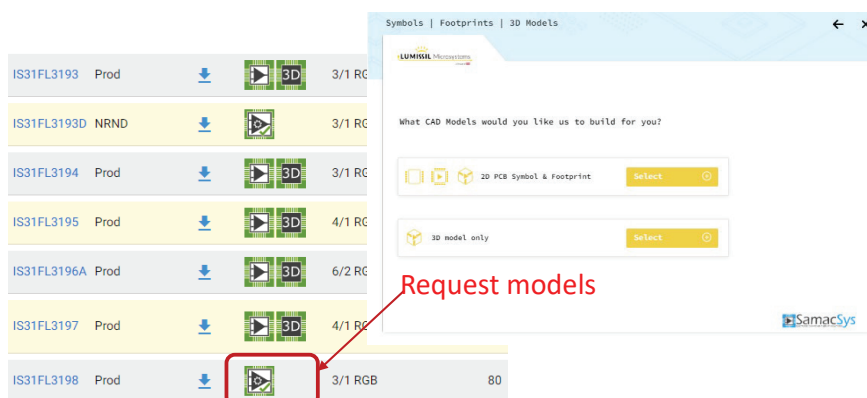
| | | | | | |
|---|---|---|---|---|---|
| IS31FL3193 | Prod | | 3D | 3/1 RG | |
| IS31FL3193D | NRND | | | 3/1 RG | |
| IS31FL3194 | Prod | | 3D | 3/1 RG | |
| IS31FL3195 | Prod | | 3D | 4/1 RG | |
| IS31FL3196A | Prod | | 3D | 6/2 RG | |
| IS31FL3197 | Prod | | 3D | 4/1 RG | |
| IS31FL3198 | Prod | | | 3/1 RGB | 80 |

Symbols | Footprints | 3D Models

LUMISSIL Microsystems

What CAD Models would you like us to build for you?

2D PCB Symbol & Footprint Select

3D model only Select

SamacSys

Request models